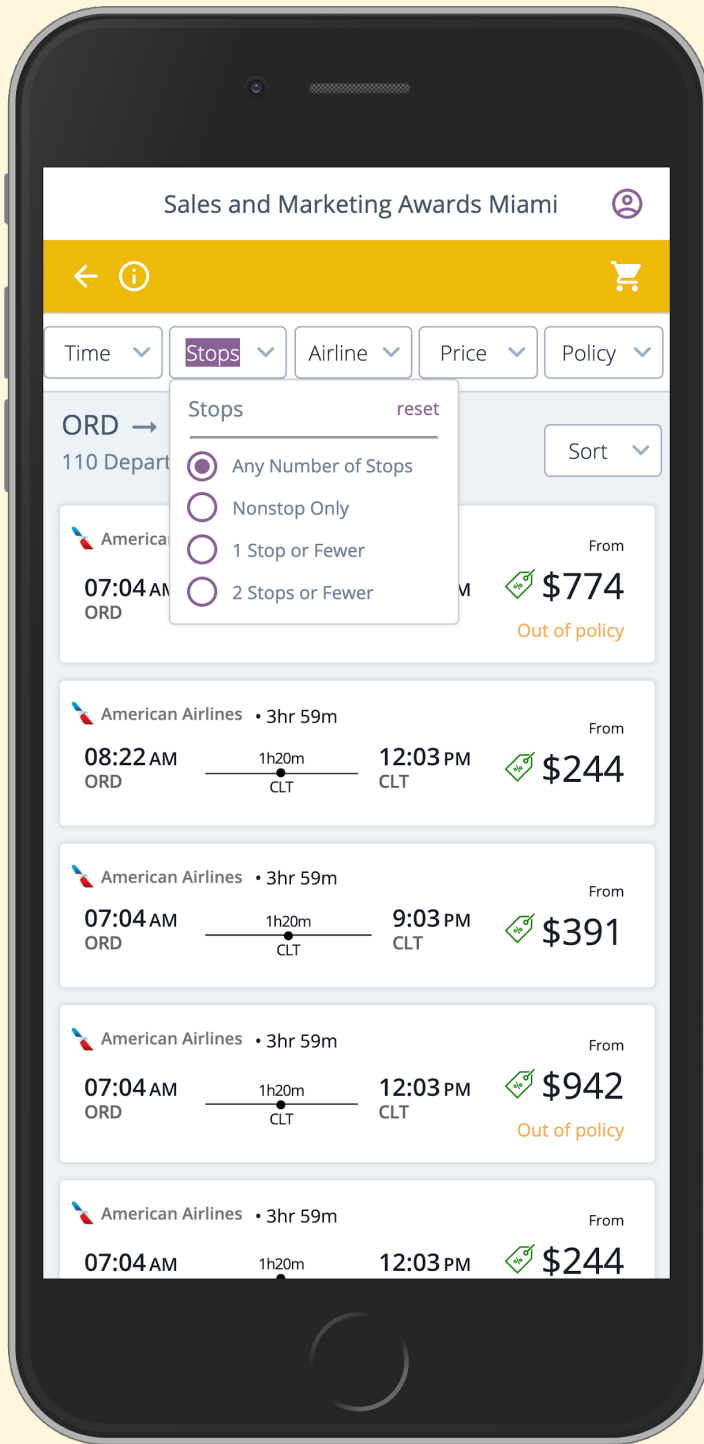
Sales and Marketing Awards Miami

Time
Stops
Airline
Price
Policy

ORD →
110 Depart

Sort

Stops
reset
Any Number of Stops
Nonstop Only
1 Stop or Fewer
2 Stops or Fewer

America
07:04 AM
ORD
M
From
$774
Out of policy

American Airlines • 3hr 59m
08:22 AM
ORD
1h20m
CLT
12:03 PM
CLT
From
$244

American Airlines • 3hr 59m
07:04 AM
ORD
1h20m
CLT
9:03 PM
CLT
From
$391

American Airlines • 3hr 59m
07:04 AM
ORD
1h20m
CLT
12:03 PM
CLT
From
$942
Out of policy

American Airlines • 3hr 59m
07:04 AM
1h20m
12:03 PM
From
$244